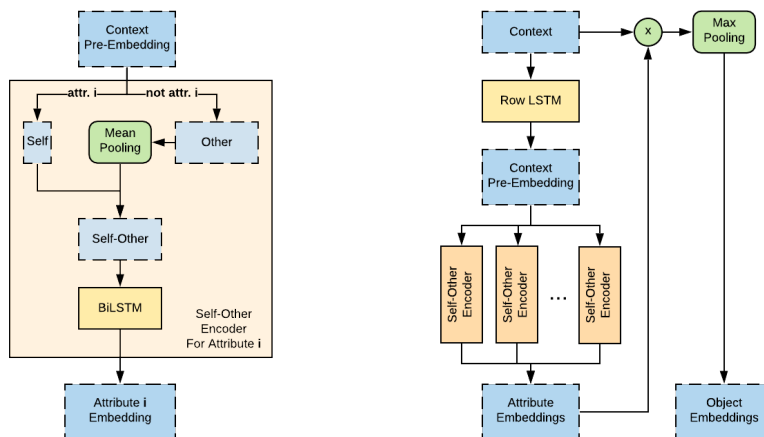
Context Pre-Embedding

attr. i

not attr. i

Self

Mean Pooling

Other

Self-Other

BiLSTM

Self-Other Encoder For Attribute i

Attribute i Embedding

Context

x

Max Pooling

Row LSTM

Context Pre-Embedding

Self-Other Encoder

Self-Other Encoder

...

Self-Other Encoder

Attribute Embeddings

Object Embeddings